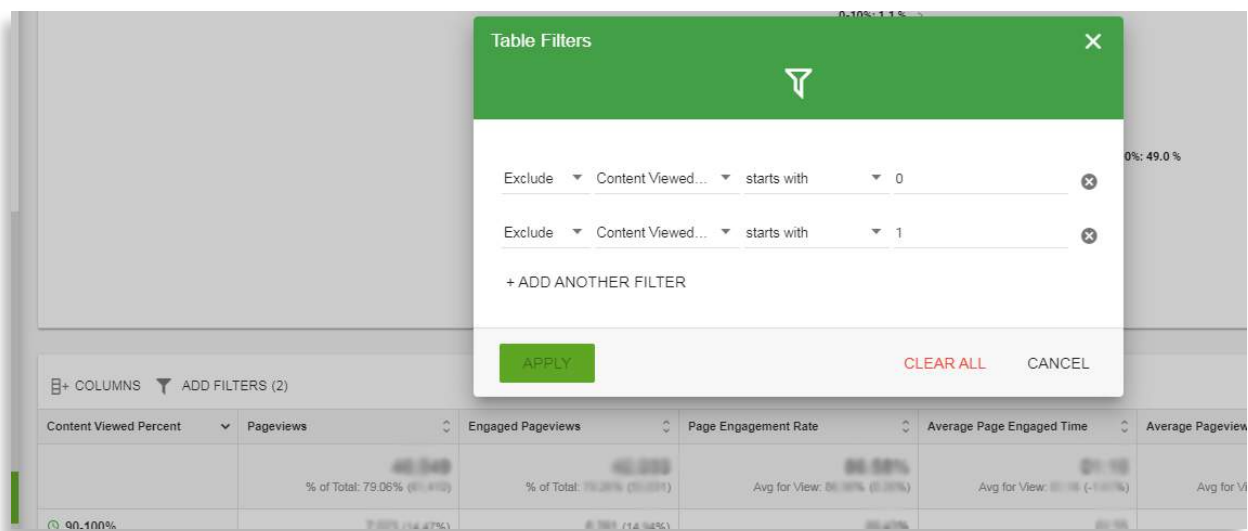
0-10%: 1.1 %

0%: 49.0 %

Table Filters

Exclude Content Viewed... starts with 0

Exclude Content Viewed... starts with 1

+ ADD ANOTHER FILTER

APPLY

CLEAR ALL

CANCEL

COLUMNS ADD FILTERS (2)

| Content Viewed Percent | Pageviews | Engaged Pageviews | Page Engagement Rate | Average Page Engaged Time | Average Pageview |
|---|---|---|---|---|---|
| | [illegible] % of Total: 79.06% ([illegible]) | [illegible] % of Total: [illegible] ([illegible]) | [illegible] Avg for View: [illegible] ([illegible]) | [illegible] Avg for View: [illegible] ([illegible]) | Avg for Vi |
| 90-100% | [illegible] (14.47%) | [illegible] (14.94%) | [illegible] | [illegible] | |